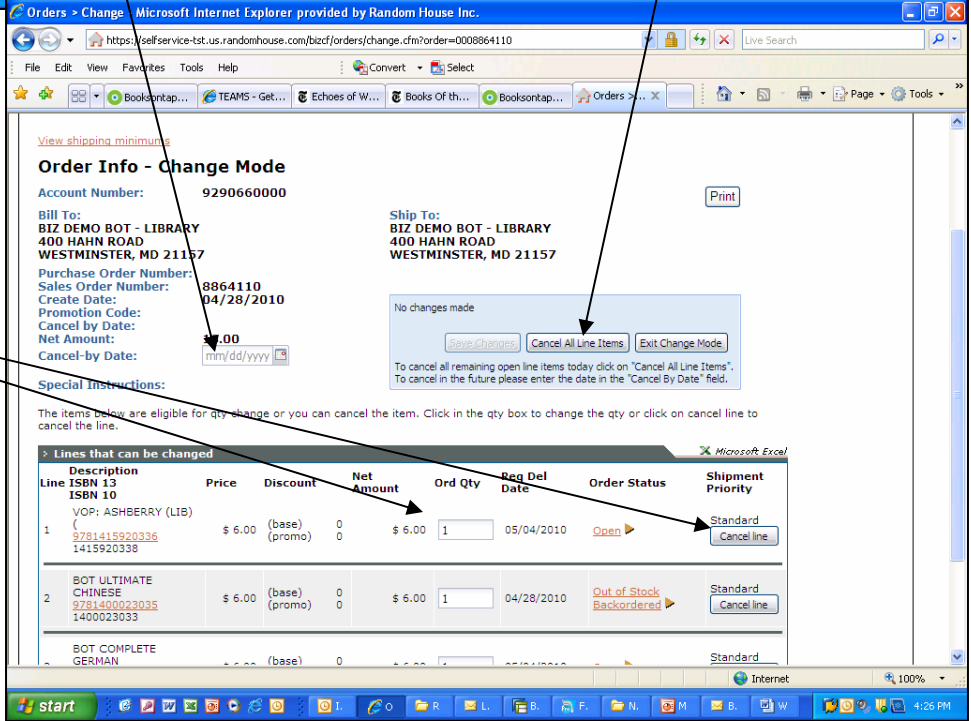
Orders > Change - Microsoft Internet Explorer provided by Random House Inc.

https://selfservice-tst.us.randomhouse.com/bizcf/orders/change.cfm?order=0008864110

Live Search

File Edit View Favorites Tools Help

Convert Select

Booksontap... TEAMS - Get... Echoes of W... Books Of th... Booksontap... Orders >...

Page Tools

View shipping minimums

Order Info - Change Mode

Account Number: 9290660000

Print

Bill To:
BIZ DEMO BOT - LIBRARY
400 HAHN ROAD
WESTMINSTER, MD 21157

Ship To:
BIZ DEMO BOT - LIBRARY
400 HAHN ROAD
WESTMINSTER, MD 21157

Purchase Order Number:
Sales Order Number: 8864110
Create Date: 04/28/2010
Promotion Code:
Cancel by Date:
Net Amount: $6.00
Cancel-by Date: mm/dd/yyyy

Special Instructions:

No changes made

Save Changes Cancel All Line Items Exit Change Mode

To cancel all remaining open line items today click on "Cancel All Line Items".
To cancel in the future please enter the date in the "Cancel By Date" field.

The items below are eligible for qty change or you can cancel the item. Click in the qty box to change the qty or click on cancel line to cancel the line.

Lines that can be changed

Microsoft Excel

| Line | Description ISBN 13 ISBN 10 | Price | Discount | | Net Amount | Ord Qty | Req Del Date | Order Status | Shipment Priority |
|---|---|---|---|---|---|---|---|---|---|
| 1 | VOP: ASHBERRY (LIB) ( 9781415920336 1415920338 | $ 6.00 | (base) (promo) | 0 0 | $ 6.00 | 1 | 05/04/2010 | Open | Standard Cancel line |
| 2 | BOT ULTIMATE CHINESE 9781400023035 1400023033 | $ 6.00 | (base) (promo) | 0 0 | $ 6.00 | 1 | 04/28/2010 | Out of Stock Backordered | Standard Cancel line |
| 3 | BOT COMPLETE GERMAN | | (base) | 0 | | | | | Standard |

Internet 100%

start I. O R L. B. F. N. M B. W 4:26 PM